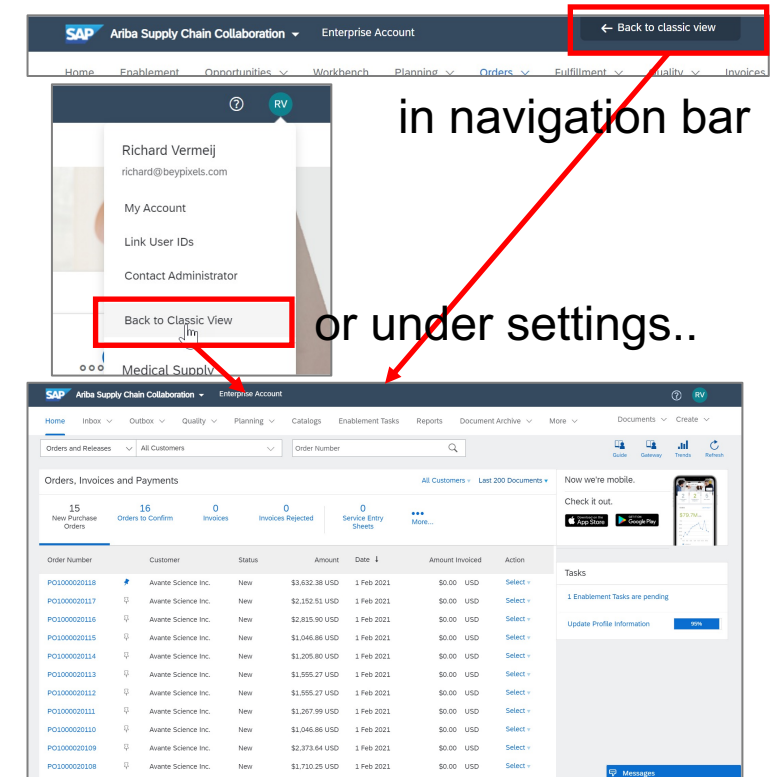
SAP Ariba Supply Chain Collaboration Enterprise Account ← Back to classic view

Home Enablement Opportunities Workbench Planning Orders Fulfillment Quality Invoices

? RV

Richard Vermeij
richard@beypixels.com

My Account

Link User IDs

Contact Administrator

Back to Classic View

Medical Supply

in navigation bar

or under settings..

SAP Ariba Supply Chain Collaboration Enterprise Account ? RV

Home Inbox Outbox Quality Planning Catalogs Enablement Tasks Reports Document Archive More Documents Create

Orders and Releases All Customers Order Number Guide Gateway Trends Refresh

Orders, Invoices and Payments All Customers Last 200 Documents

15 New Purchase Orders 16 Orders to Confirm 0 Invoices 0 Invoices Rejected 0 Service Entry Sheets ••• More...

Now we're mobile.
Check it out.
App Store Google Play

| Order Number | Customer | Status | Amount | Date ↓ | Amount Invoiced | Action |
|---|---|---|---|---|---|---|
| PO1000020118 | Avante Science Inc. | New | $3,632.38 USD | 1 Feb 2021 | $0.00 USD | Select |
| PO1000020117 | Avante Science Inc. | New | $2,152.51 USD | 1 Feb 2021 | $0.00 USD | Select |
| PO1000020116 | Avante Science Inc. | New | $2,815.90 USD | 1 Feb 2021 | $0.00 USD | Select |
| PO1000020115 | Avante Science Inc. | New | $1,046.86 USD | 1 Feb 2021 | $0.00 USD | Select |
| PO1000020114 | Avante Science Inc. | New | $1,205.80 USD | 1 Feb 2021 | $0.00 USD | Select |
| PO1000020113 | Avante Science Inc. | New | $1,555.27 USD | 1 Feb 2021 | $0.00 USD | Select |
| PO1000020112 | Avante Science Inc. | New | $1,555.27 USD | 1 Feb 2021 | $0.00 USD | Select |
| PO1000020111 | Avante Science Inc. | New | $1,267.99 USD | 1 Feb 2021 | $0.00 USD | Select |
| PO1000020110 | Avante Science Inc. | New | $1,046.86 USD | 1 Feb 2021 | $0.00 USD | Select |
| PO1000020109 | Avante Science Inc. | New | $2,373.64 USD | 1 Feb 2021 | $0.00 USD | Select |
| PO1000020108 | Avante Science Inc. | New | $1,710.25 USD | 1 Feb 2021 | $0.00 USD | Select |

Tasks
1 Enablement Tasks are pending
Update Profile Information 99%

Messages